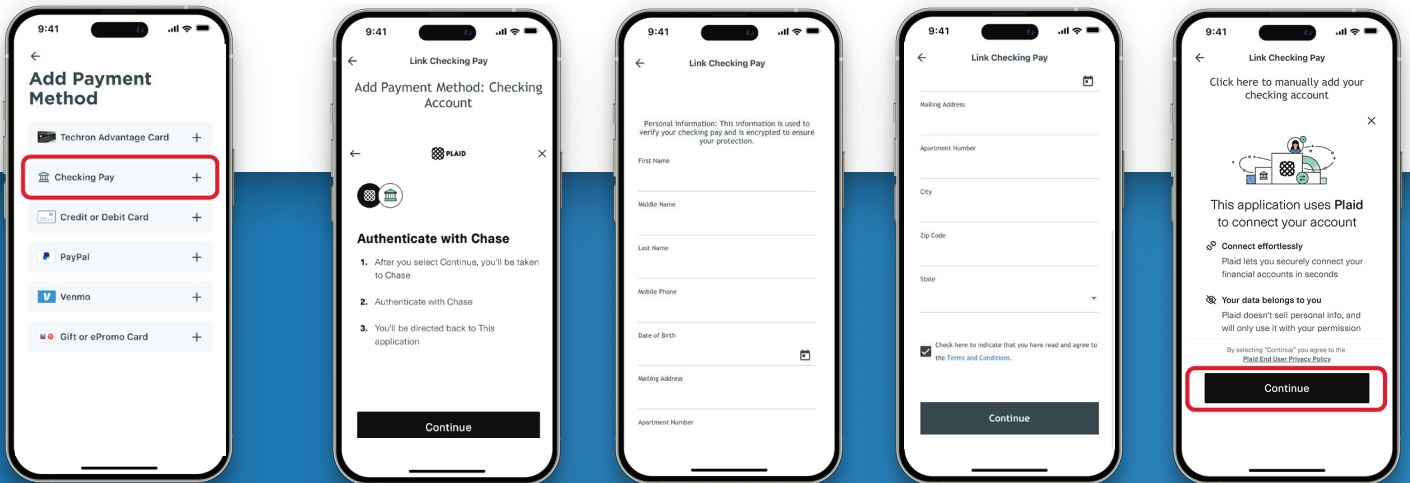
9:41

Add Payment Method

Techron Advantage Card +

Checking Pay +

Credit or Debit Card +

PayPal +

Venmo +

Gift or ePromo Card +

9:41

Link Checking Pay

Add Payment Method: Checking Account

PLAID

Authenticate with Chase

1. After you select Continue, you'll be taken to Chase

2. Authenticate with Chase

3. You'll be directed back to This application

Continue

9:41

Link Checking Pay

Personal Information: This information is used to verify your checking pay and is encrypted to ensure your protection.

First Name

Middle Name

Last Name

Mobile Phone

Date of Birth

Mailing Address

Apartment Number

9:41

Link Checking Pay

Mailing Address

Apartment Number

City

Zip Code

State

Check here to indicate that you have read and agree to the Terms and Conditions.

Continue

9:41

Link Checking Pay

Click here to manually add your checking account

This application uses Plaid to connect your account

Connect effortlessly

Plaid lets you securely connect your financial accounts in seconds

Your data belongs to you

Plaid doesn't sell personal info, and will only use it with your permission

By selecting "Continue" you agree to the Plaid End User Privacy Policy

Continue